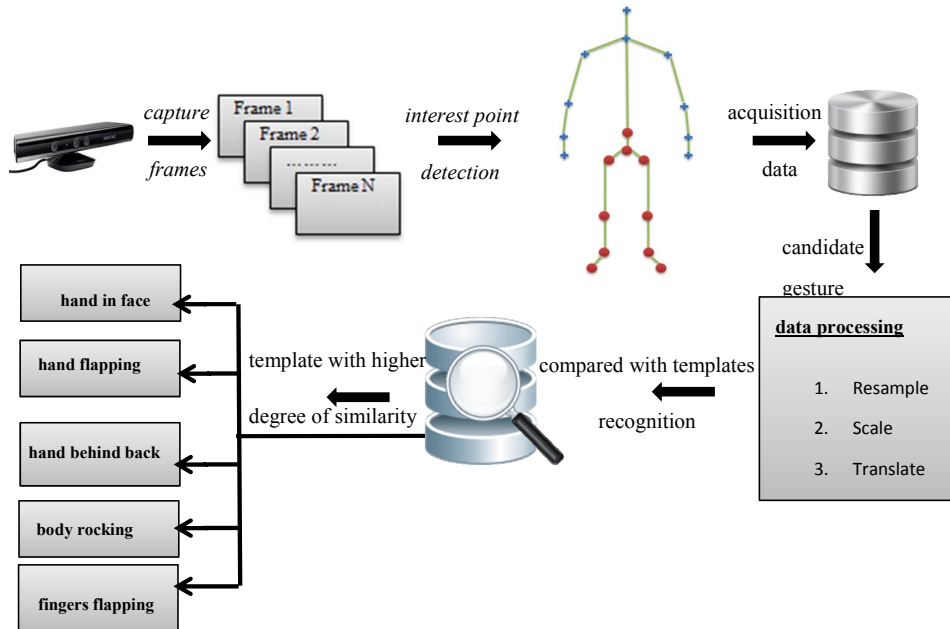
capture

frames

Frame 1

Frame 2

.........

Frame N

interest point

detection

acquisition

data

candidate

gesture

data processing

1. Resample

2. Scale

3. Translate

compared with templates

recognition

template with higher

degree of similarity

hand in face

hand flapping

hand behind back

body rocking

fingers flapping